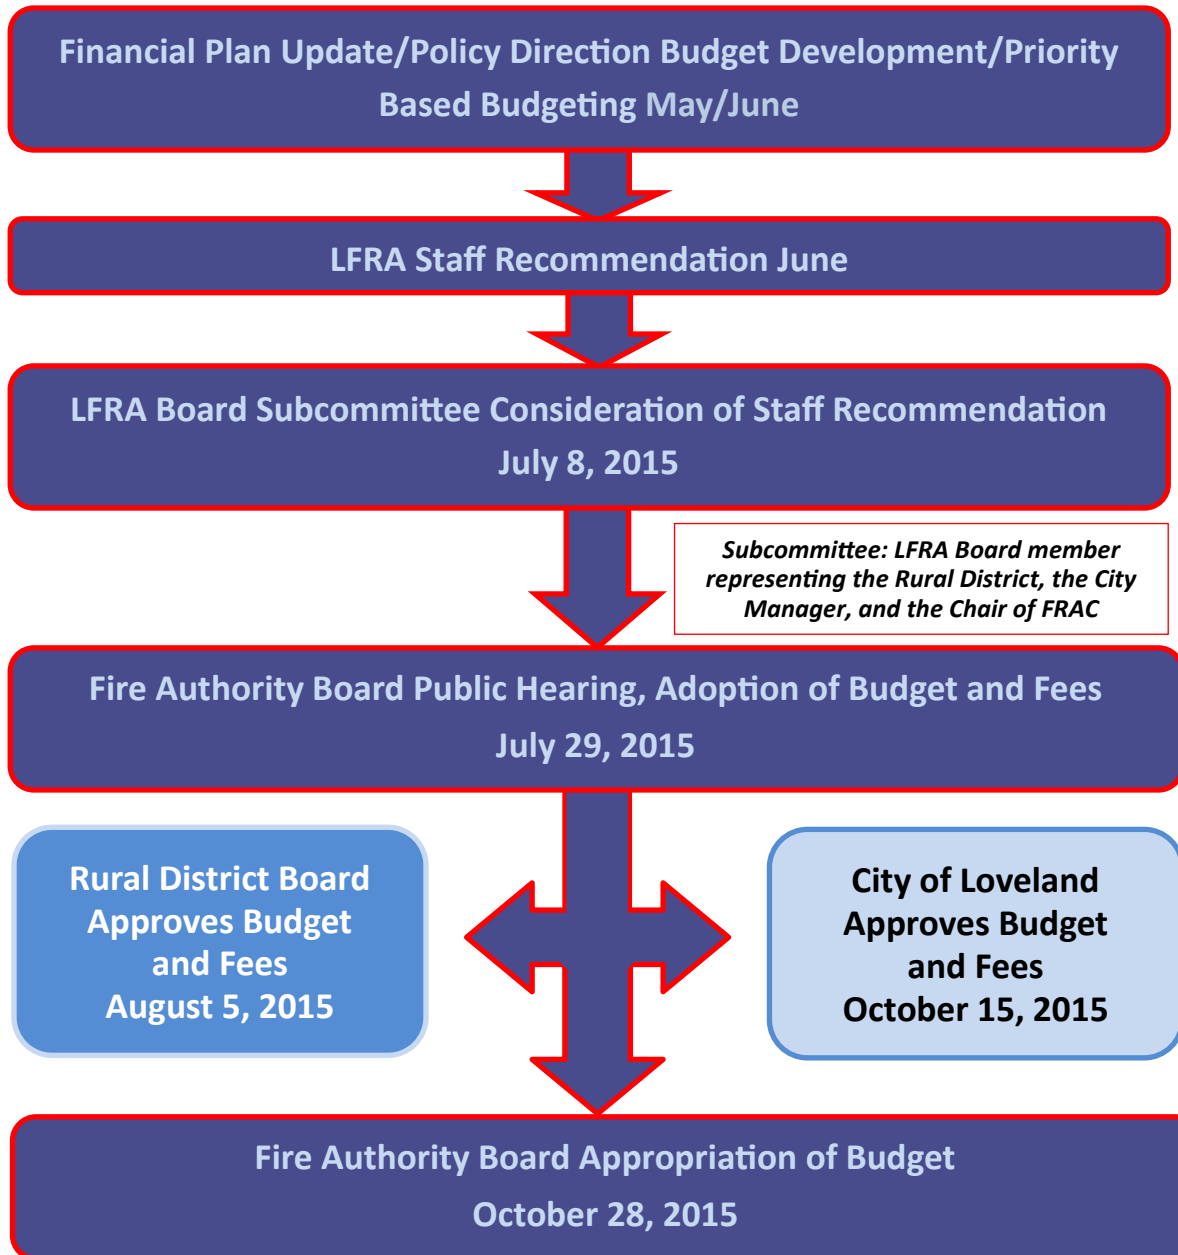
Financial Plan Update/Policy Direction Budget Development/Priority Based Budgeting May/June

LFRA Staff Recommendation June

LFRA Board Subcommittee Consideration of Staff Recommendation July 8, 2015

Subcommittee: LFRA Board member representing the Rural District, the City Manager, and the Chair of FRAC

Fire Authority Board Public Hearing, Adoption of Budget and Fees July 29, 2015

Rural District Board Approves Budget and Fees August 5, 2015

City of Loveland Approves Budget and Fees October 15, 2015

Fire Authority Board Appropriation of Budget October 28, 2015